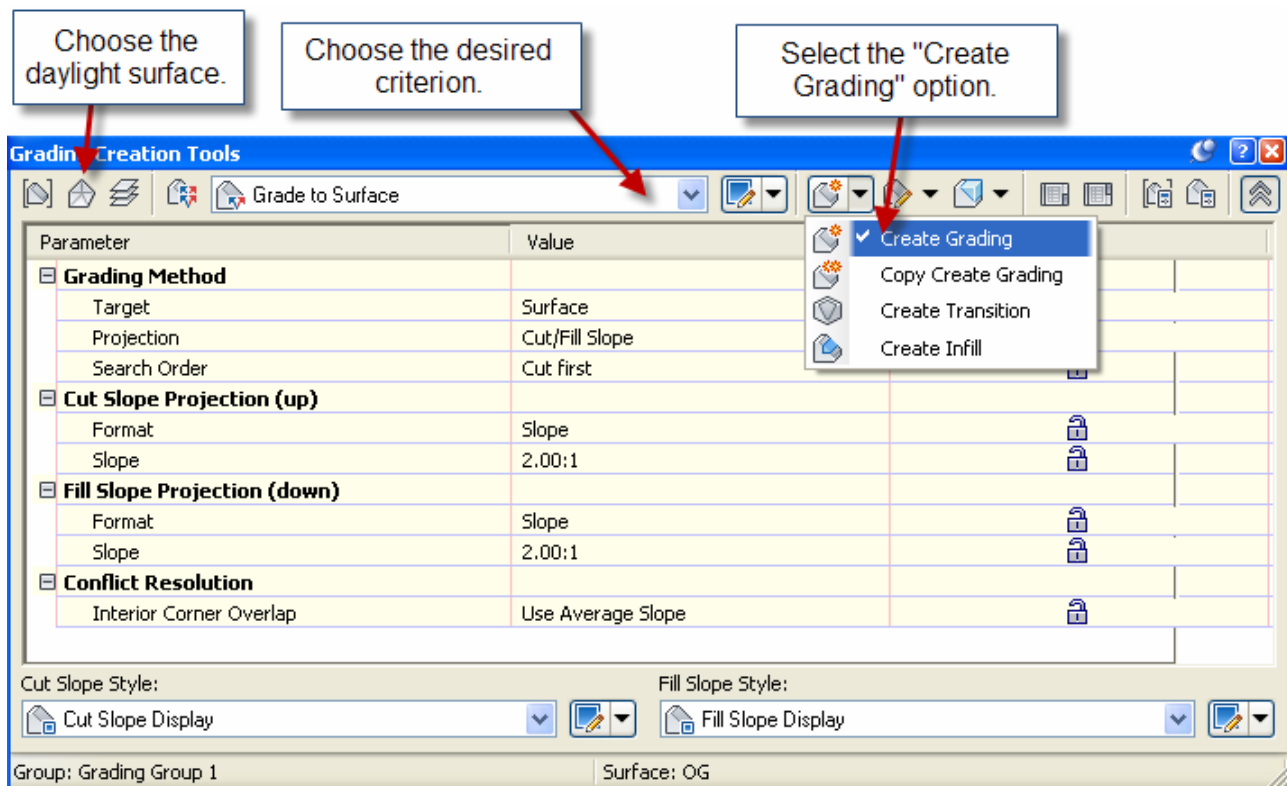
Choose the daylight surface.

Choose the desired criterion.

Select the "Create Grading" option.

Gradin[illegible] Creation Tools

Grade to Surface

Create Grading
Copy Create Grading
Create Transition
Create Infill

| Parameter | Value |
|---|---|
| ⊟ **Grading Method** | |
| Target | Surface |
| Projection | Cut/Fill Slope |
| Search Order | Cut first |
| ⊟ **Cut Slope Projection (up)** | |
| Format | Slope |
| Slope | 2.00:1 |
| ⊟ **Fill Slope Projection (down)** | |
| Format | Slope |
| Slope | 2.00:1 |
| ⊟ **Conflict Resolution** | |
| Interior Corner Overlap | Use Average Slope |

Cut Slope Style:
Cut Slope Display

Fill Slope Style:
Fill Slope Display

Group: Grading Group 1
Surface: OG